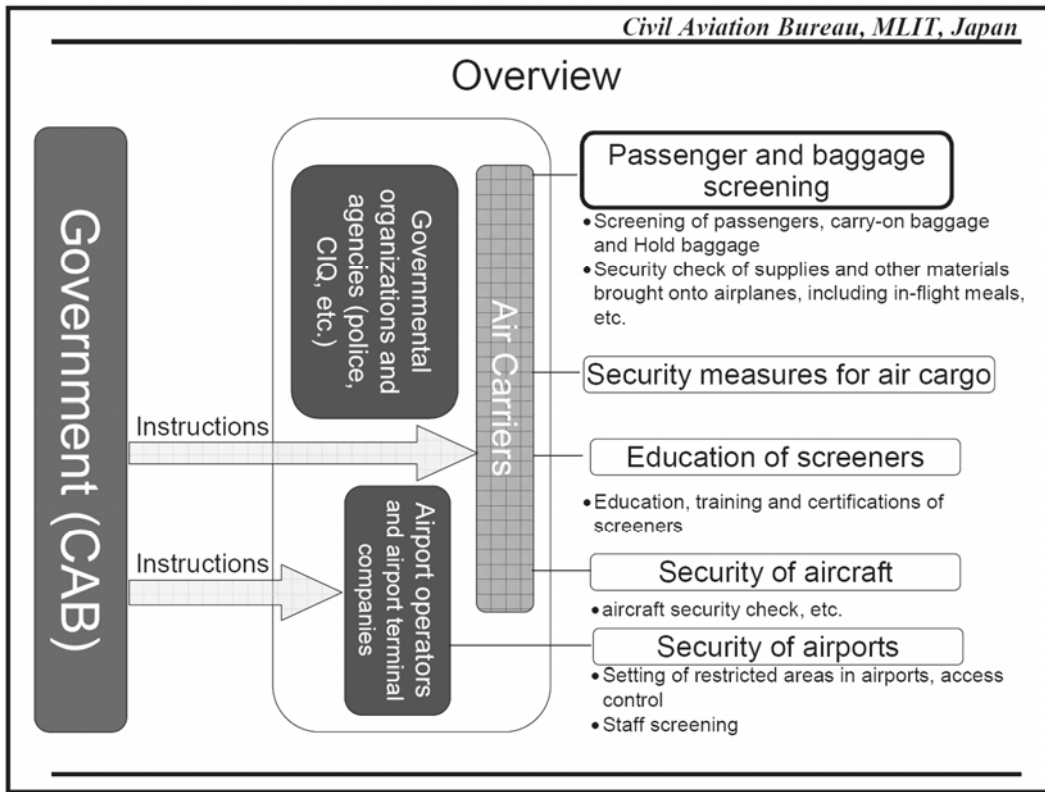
Civil Aviation Bureau, MLIT, Japan

Overview

Government (CAB)

Instructions

Instructions

Governmental organizations and agencies (police, CIQ, etc.)

Airport operators and airport terminal companies

Air Carriers

Passenger and baggage screening

• Screening of passengers, carry-on baggage and Hold baggage
• Security check of supplies and other materials brought onto airplanes, including in-flight meals, etc.

Security measures for air cargo

Education of screeners

• Education, training and certifications of screeners

Security of aircraft

• aircraft security check, etc.

Security of airports

• Setting of restricted areas in airports, access control
• Staff screening